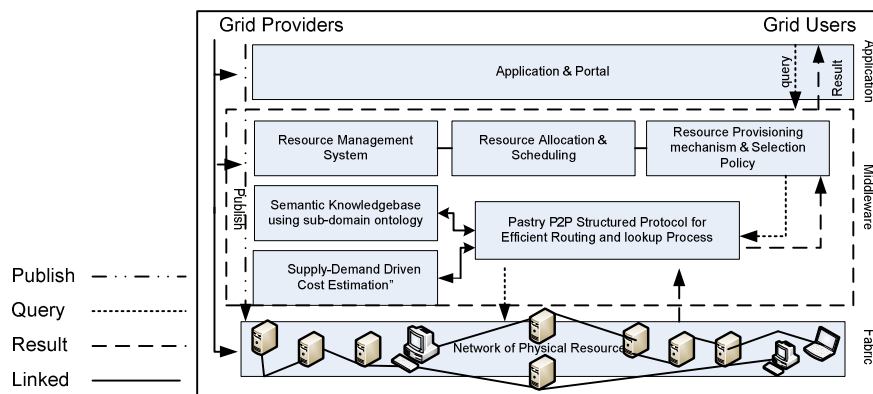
Grid Providers

Grid Users

Application

Application & Portal

query

Result

Resource Management System

Resource Allocation & Scheduling

Resource Provisioning mechanism & Selection Policy

Middleware

Publish

Semantic Knowledgebase using sub-domain ontology

Pastry P2P Structured Protocol for Efficient Routing and lookup Process

Supply-Demand Driven Cost Estimation"

Network of Physical Resource

Fabric

Publish

Query

Result

Linked